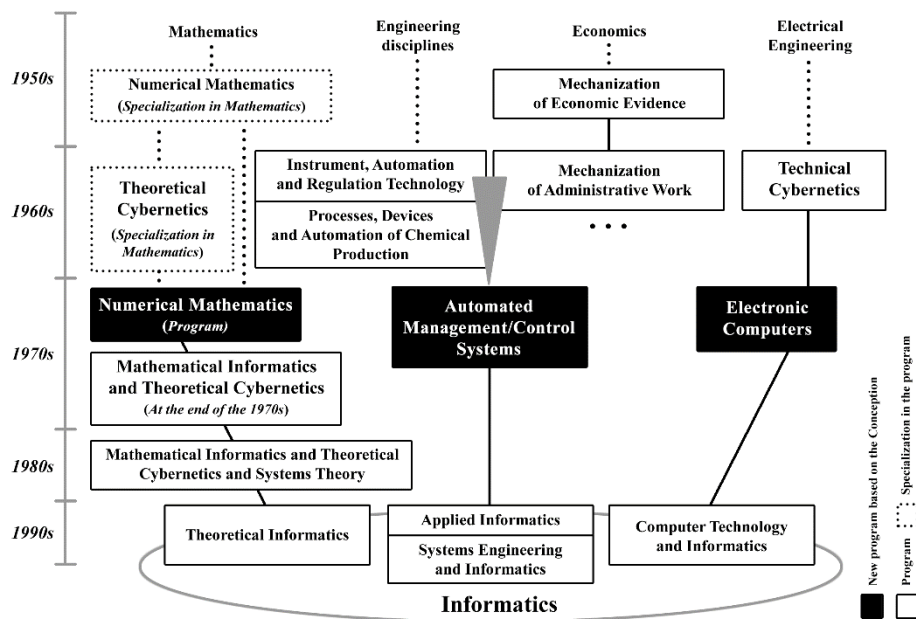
Mathematics

Engineering disciplines

Economics

Electrical Engineering

1950s

Numerical Mathematics (Specialization in Mathematics)

Mechanization of Economic Evidence

1960s

Theoretical Cybernetics (Specialization in Mathematics)

Instrument, Automation and Regulation Technology

Processes, Devices and Automation of Chemical Production

Mechanization of Administrative Work

. . .

Technical Cybernetics

1970s

Numerical Mathematics (Program)

Mathematical Informatics and Theoretical Cybernetics (At the end of the 1970s)

Automated Management/Control Systems

Electronic Computers

1980s

Mathematical Informatics and Theoretical Cybernetics and Systems Theory

1990s

Theoretical Informatics

Applied Informatics

Systems Engineering and Informatics

Computer Technology and Informatics

Informatics

New program based on the Conception

Program

Specialization in the program